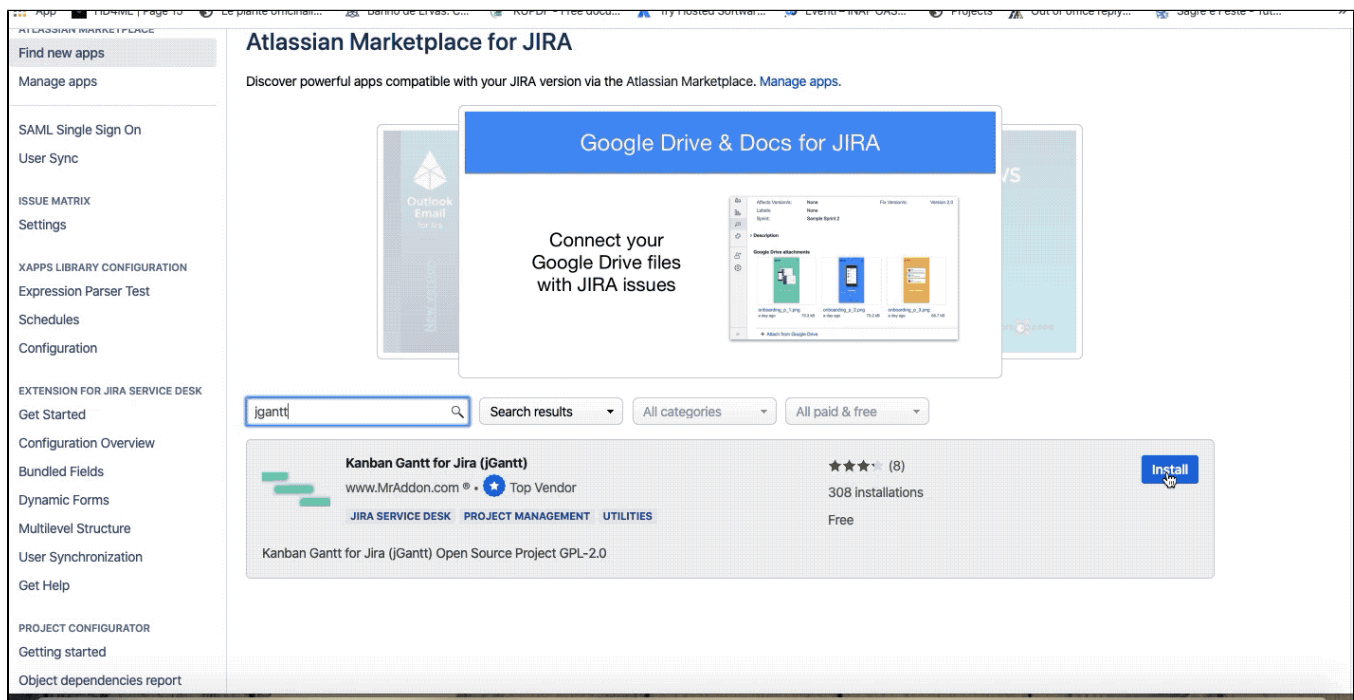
App | Page 13 Le piante officinali... Bagno de Elvas: C... Free docu... Try Hosted Softwar... Eventi – INAF OAS... Projects Out of office reply... Sagre e Feste - Tut...

ATLASSIAN MARKETPLACE
Find new apps
Manage apps

SAML Single Sign On
User Sync

ISSUE MATRIX
Settings

XAPPS LIBRARY CONFIGURATION
Expression Parser Test
Schedules
Configuration

EXTENSION FOR JIRA SERVICE DESK
Get Started
Configuration Overview
Bundled Fields
Dynamic Forms
Multilevel Structure
User Synchronization
Get Help

PROJECT CONFIGURATOR
Getting started
Object dependencies report

Atlassian Marketplace for JIRA

Discover powerful apps compatible with your JIRA version via the Atlassian Marketplace. Manage apps.

Outlook Email

Google Drive & Docs for JIRA

Connect your Google Drive files with JIRA issues

Affects Versions: None
Labels: None
Sprint: Sample Sprint 2
Fix Versions: Version 2.0
Description
Google Drive attachments
onboarding_p_1.png
onboarding_p_2.png
onboarding_p_3.png
+ Attach from Google Drive

jgantt
Search results
All categories
All paid & free

Kanban Gantt for Jira (jGantt)
www.MrAddon.com ® • Top Vendor
JIRA SERVICE DESK PROJECT MANAGEMENT UTILITIES
(8)
308 installations
Free
Install

Kanban Gantt for Jira (jGantt) Open Source Project GPL-2.0